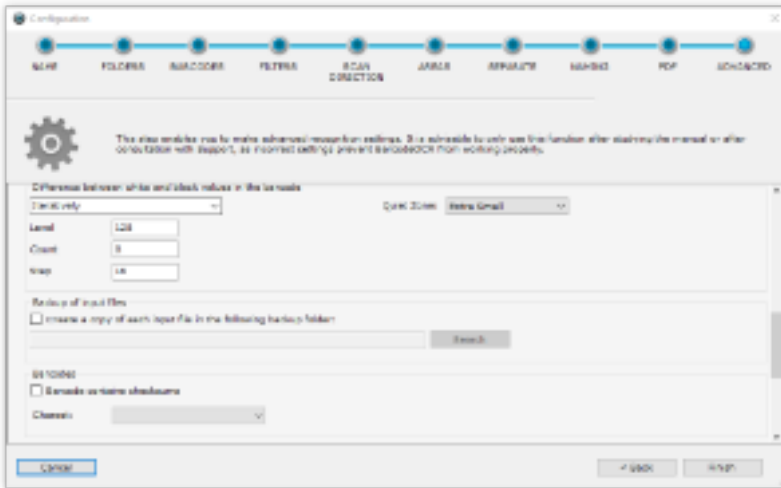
Configuration

NAME

FOLDERS

BARCODES

FILTERS

SCAN DIRECTION

JAVA'S

SEPARATE

NAMING

PDF

ADVANCED

This step enables you to make advanced recognition settings. It is advisable to only use this function after studying the manual or after consultation with support, as incorrect settings prevent barcodetech from working properly.

Difference between white and black values in the barcode

Iteratively

Quiet Zone

Extra Small

Level

128

Count

8

Step

16

Backup of input files

Create a copy of each input file in the following backup folder

Search

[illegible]

Barcode contains checksums

Checksum

Cancel

< Back

Finish